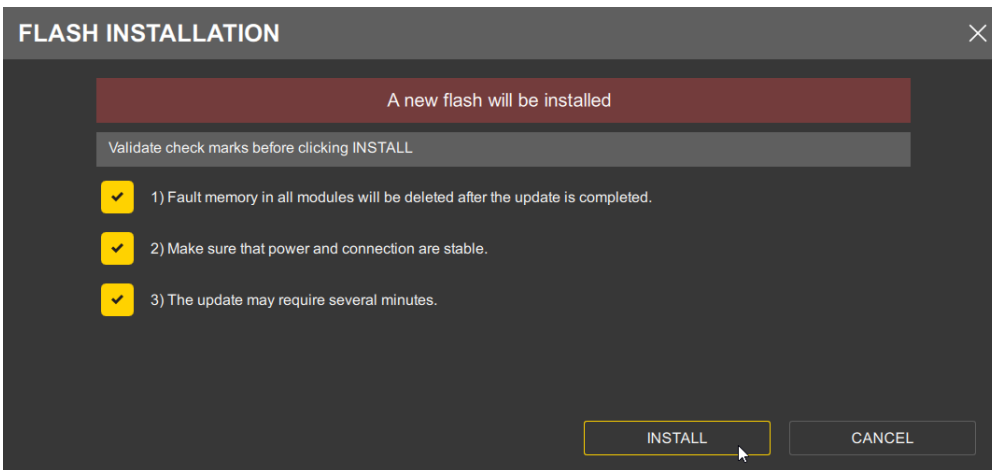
FLASH INSTALLATION

A new flash will be installed

Validate check marks before clicking INSTALL

1) Fault memory in all modules will be deleted after the update is completed.

2) Make sure that power and connection are stable.

3) The update may require several minutes.

INSTALL

CANCEL